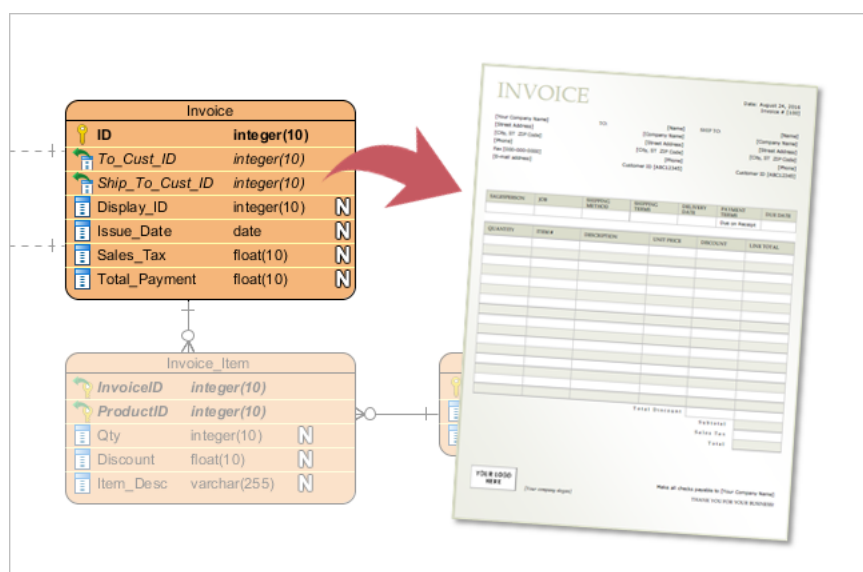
Invoice

| | | |
|---|---|---|
| ID | integer(10) | |
| To_Cust_ID | integer(10) | |
| Ship_To_Cust_ID | integer(10) | |
| Display_ID | integer(10) | N |
| Issue_Date | date | N |
| Sales_Tax | float(10) | N |
| Total_Payment | float(10) | N |

Invoice_Item

| | | |
|---|---|---|
| InvoiceID | integer(10) | |
| ProductID | integer(10) | |
| Qty | integer(10) | N |
| Discount | float(10) | N |
| Item_Desc | varchar(255) | N |

INVOICE

Date: August 24, 2016
Invoice # [100]

[Your Company Name]
[Street Address]
[City, ST ZIP Code]
[Phone]
Fax [000-000-0000]
[E-mail address]

TO:
[Name]
[Company Name]
[Street Address]
[City, ST ZIP Code]
[Phone]
Customer ID [ABC12345]

SHIP TO:
[Name]
[Company Name]
[Street Address]
[City, ST ZIP Code]
[Phone]
Customer ID [ABC12345]

| SALESPERSON | JOB | SHIPPING METHOD | SHIPPING TERMS | DELIVERY DATE | PAYMENT TERMS | DUE DATE |
|---|---|---|---|---|---|---|
| | | | | | Due on Receipt | |

| QUANTITY | ITEM # | DESCRIPTION | UNIT PRICE | DISCOUNT | LINE TOTAL |
|---|---|---|---|---|---|
| | | | | | |

Total Discount
Subtotal
Sales Tax
Total

YOUR LOGO HERE

[Your company slogan]

Make all checks payable to [Your Company Name]
THANK YOU FOR YOUR BUSINESS!